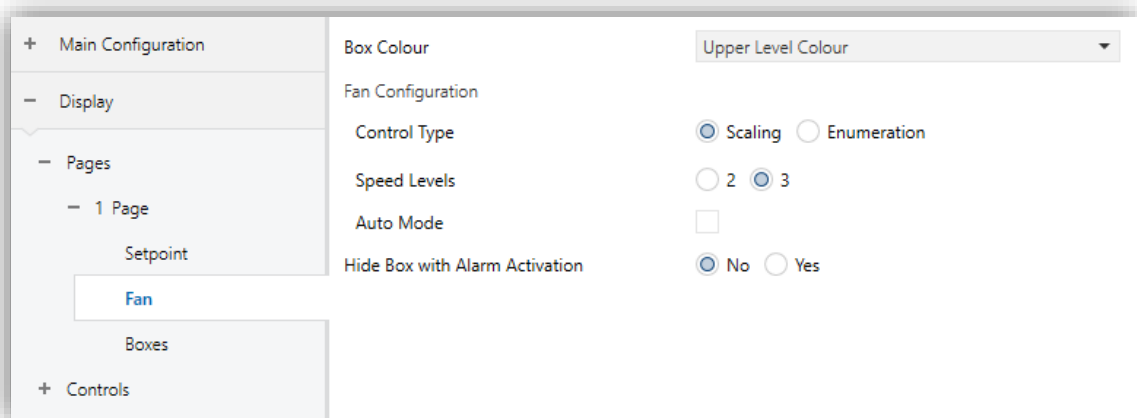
+ Main Configuration

− Display

− Pages

− 1 Page

Setpoint

Fan

Boxes

+ Controls

Box Colour

Upper Level Colour

Fan Configuration

Control Type

Scaling

Enumeration

Speed Levels

2

3

Auto Mode

Hide Box with Alarm Activation

No

Yes